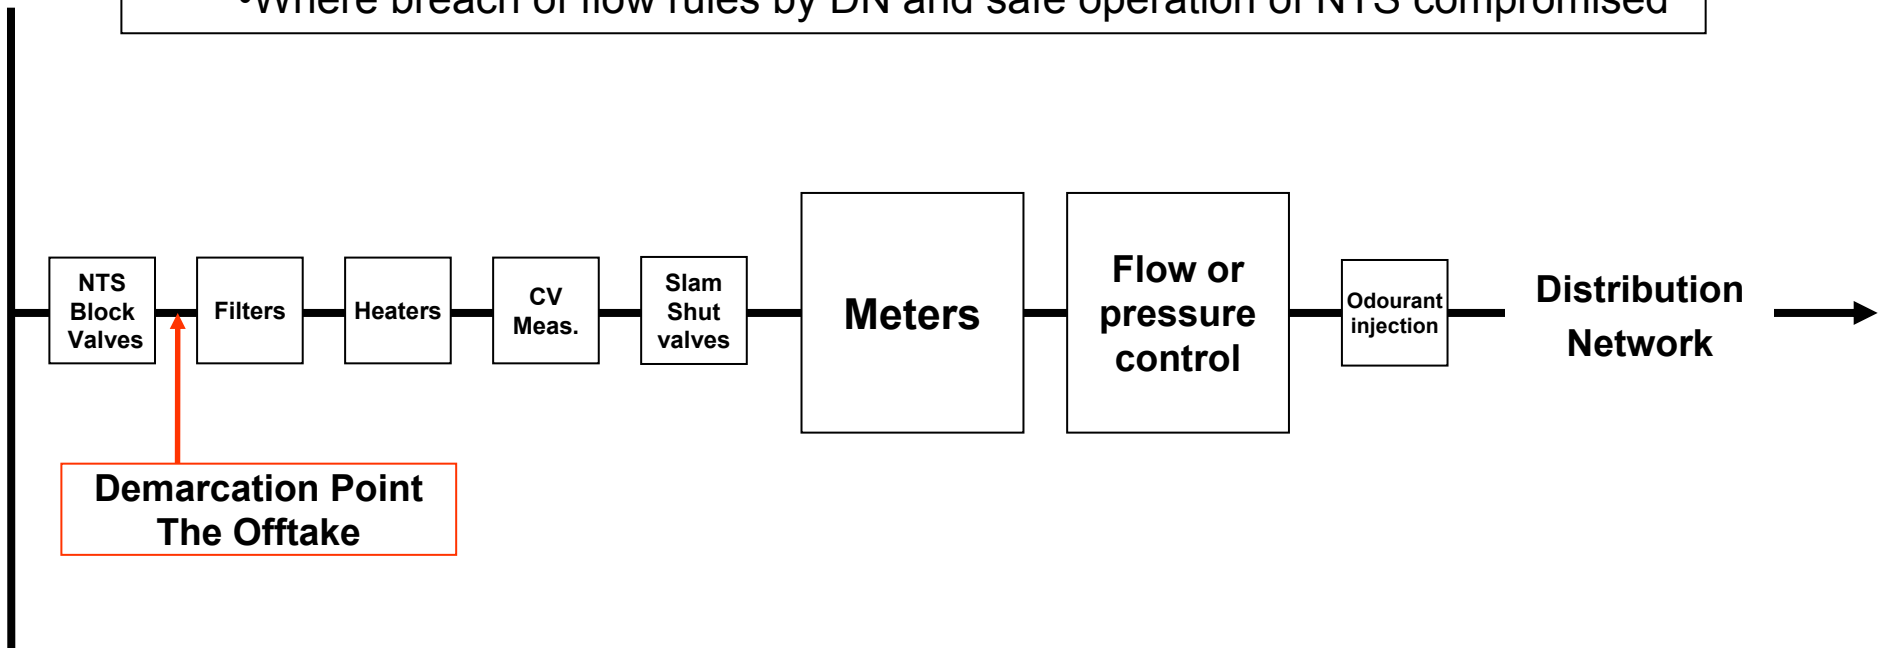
•Where breach of flow rules by DN and safe operation of NTS compromised

NTS Block Valves

Filters

Heaters

CV Meas.

Slam Shut valves

Meters

Flow or pressure control

Odourant injection

Distribution Network

Demarcation Point The Offtake